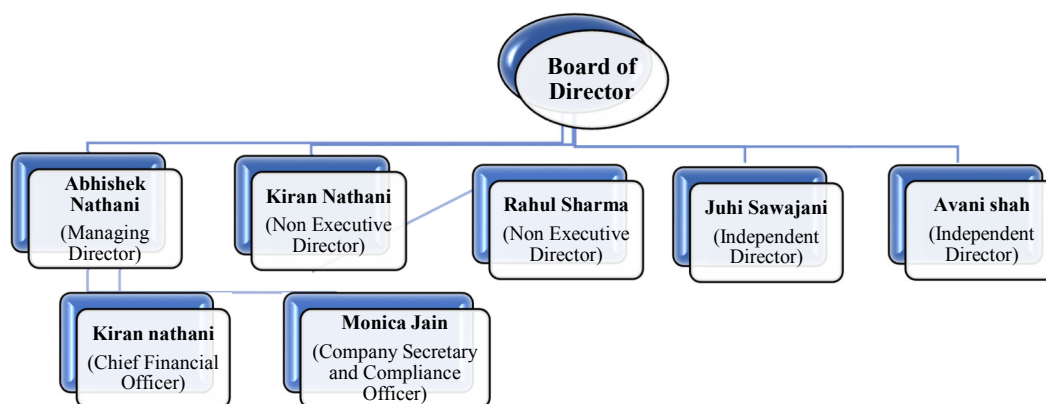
Board of Director

Abhishek Nathani (Managing Director)

Kiran Nathani (Non Executive Director)

Rahul Sharma (Non Executive Director)

Juhi Sawajani (Independent Director)

Avani shah (Independent Director)

Kiran nathani (Chief Financial Officer)

Monica Jain (Company Secretary and Compliance Officer)